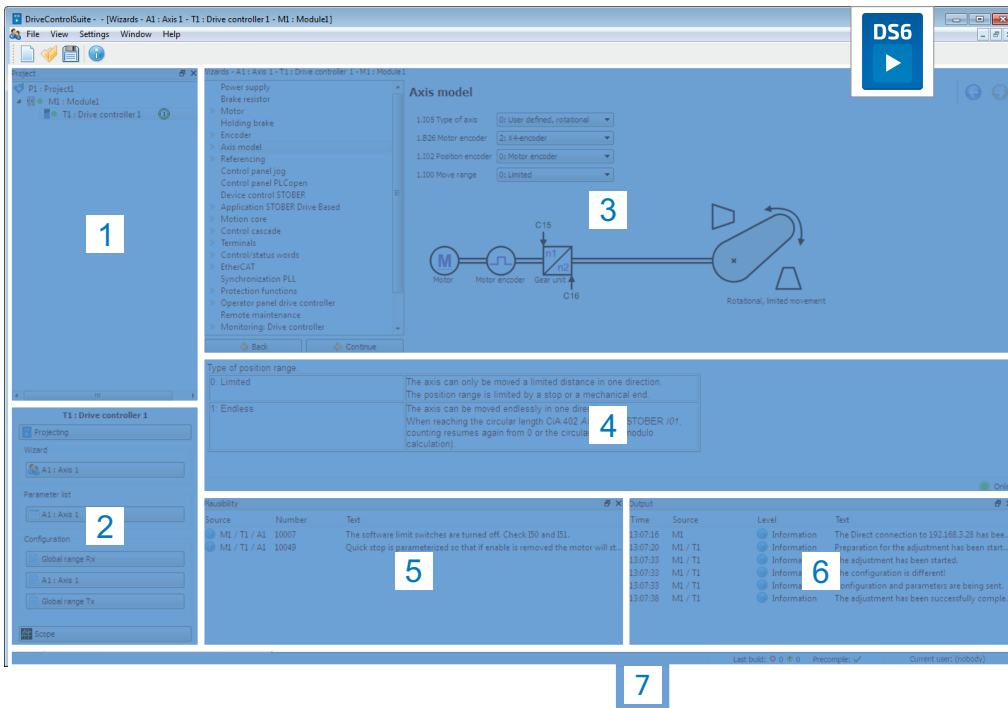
DriveControlSuite - - [Wizards - A1 : Axis 1 - T1 : Drive controller 1 - M1 : Module1]

File View Settings Window Help

DS6

Project

P1 : Project1
M1 : Module1
T1 : Drive controller 1

1

T1 : Drive controller 1

Projecting

Wizard

A1 : Axis 1

Parameter list

A1 : Axis 1

2

Configuration

Global range Rx

A1 : Axis 1

Global range Tx

Scope

Wizards - A1 : Axis 1 - T1 : Drive controller 1 - M1 : Module1

Power supply
Brake resistor
Motor
Holding brake
Encoder
Axis model
Referencing
Control panel jog
Control panel PLCopen
Device control STOBER
Application STOBER Drive Based
Motion core
Control cascade
Terminals
Control/status words
EtherCAT
Synchronization PLL
Protection functions
Operator panel drive controller
Remote maintenance
Monitoring: Drive controller

Back
Continue

Axis model

I.305 Type of axis 0: User defined, rotational
I.B26 Motor encoder 2: X4-encoder
I.302 Position encoder 0: Motor encoder
I.100 Move range 0: Limited

3

C15
M
Motor
Motor encoder
n1
n2
Gear unit
C16
Rotational, limited movement

Type of position range

| 0: Limited | The axis can only be moved a limited distance in one direction. The position range is limited by a stop or a mechanical end. |
|---|---|
| 1: Endless | The axis can be moved endlessly in one direc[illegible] When reaching the circular length CiA 402 A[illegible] STOBER I01, counting resumes again from 0 or the circula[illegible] modulo calculation). |

4

Onl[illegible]

Plausibility

| Source | Number | Text |
|---|---|---|
| M1 / T1 / A1 | 10007 | The software limit switches are turned off. Check I50 and I51. |
| M1 / T1 / A1 | 10049 | Quick stop is parameterized so that if enable is removed the motor will st... |

5

Output

| Time | Source | Level | Text |
|---|---|---|---|
| 13:07:16 | M1 | Information | The Direct connection to 192.168.3.28 has bee... |
| 13:07:20 | M1 / T1 | Information | Preparation for the adjustment has been start... |
| 13:07:33 | M1 / T1 | Informa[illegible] | The adjustment has been started. |
| 13:07:33 | M1 / T1 | Informa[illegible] | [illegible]he configuration is different! |
| 13:07:33 | M1 / T1 | Informa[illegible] | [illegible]onfiguration and parameters are being sent. |
| 13:07:38 | M1 / T1 | Information | The adjustment has been successfully comple... |

6

Last build: 0 0 Precompile: Current user: (nobody)

7